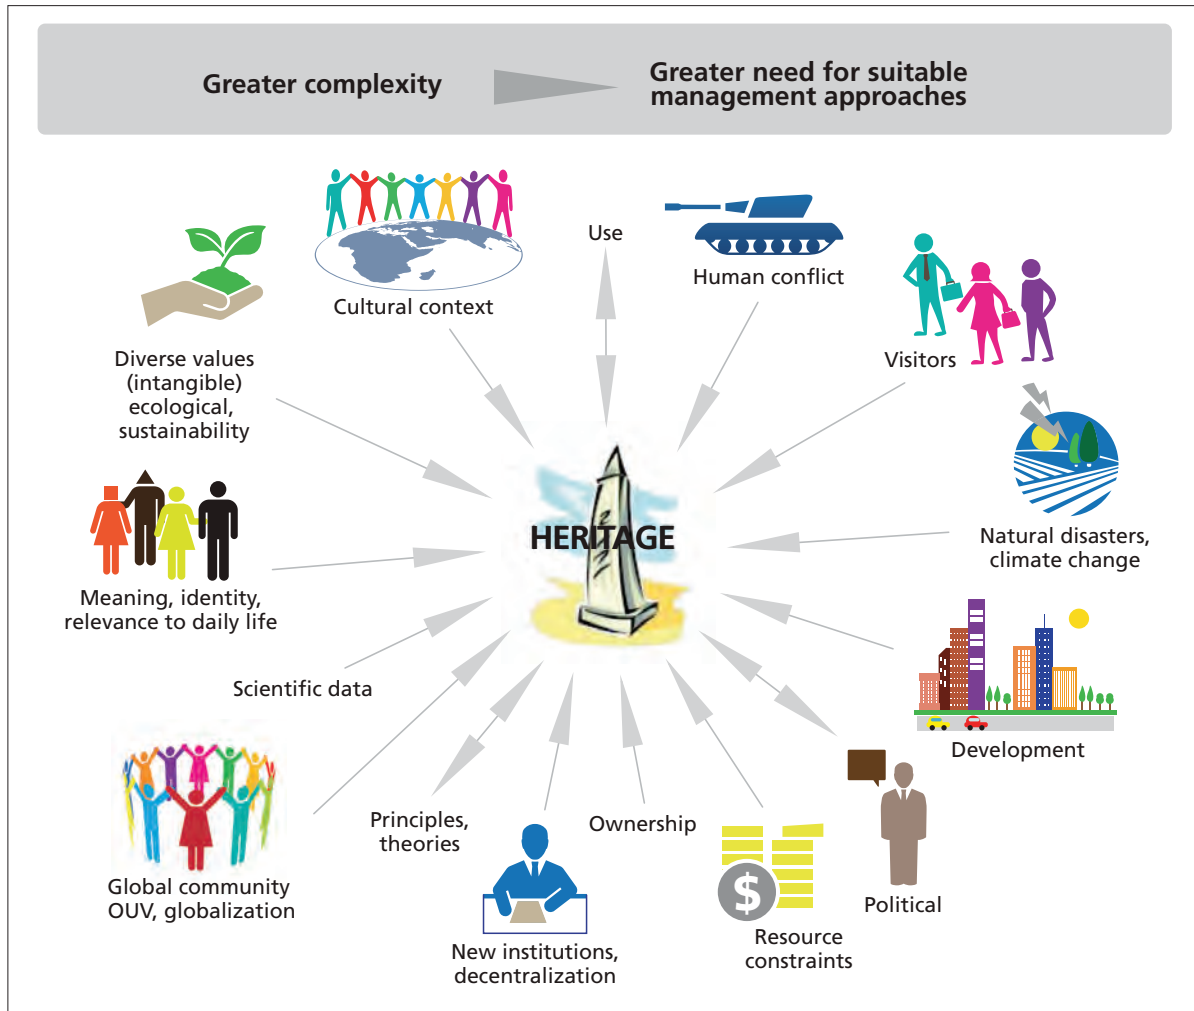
Greater complexity

Greater need for suitable management approaches

Cultural context

Use

Human conflict

Visitors

Diverse values (intangible) ecological, sustainability

Meaning, identity, relevance to daily life

HERITAGE

Natural disasters, climate change

Development

Scientific data

Global community OUV, globalization

Principles, theories

Ownership

New institutions, decentralization

Resource constraints

Political